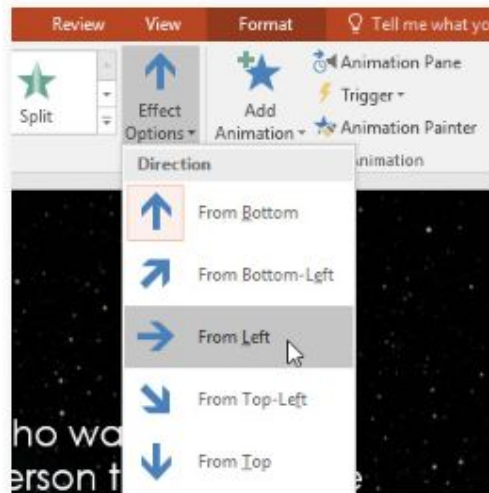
Review View Format Tell me what yo

Split

Effect Options

Add Animation

Animation Pane

Trigger

Animation Painter

nimation

Direction

From Bottom

From Bottom-Left

From Left

From Top-Left

From Top

ho wa

erson t

e